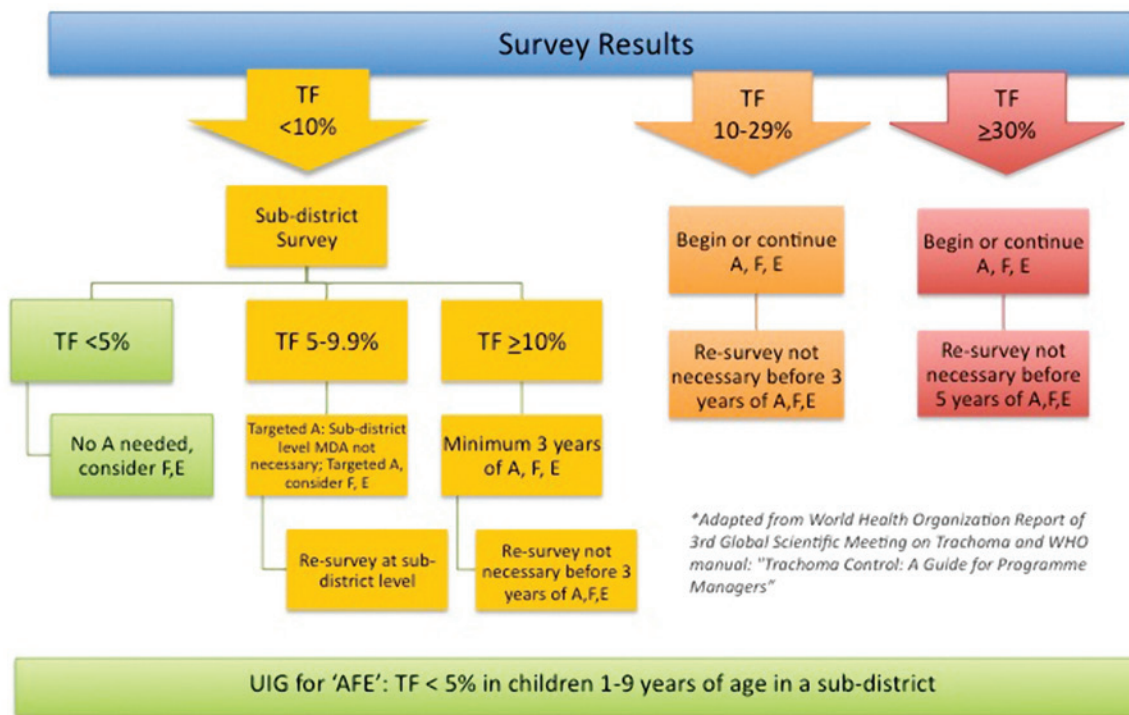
Survey Results

TF <10%

TF 10-29%

TF ≥30%

Sub-district Survey

Begin or continue A, F, E

Begin or continue A, F, E

TF <5%

TF 5-9.9%

TF ≥10%

Re-survey not necessary before 3 years of A,F,E

Re-survey not necessary before 5 years of A,F,E

No A needed, consider F,E

Targeted A: Sub-district level MDA not necessary; Targeted A, consider F, E

Minimum 3 years of A, F, E

*Adapted from World Health Organization Report of 3rd Global Scientific Meeting on Trachoma and WHO manual: "Trachoma Control: A Guide for Programme Managers"

Re-survey at sub-district level

Re-survey not necessary before 3 years of A,F,E

UIG for 'AFE': TF < 5% in children 1-9 years of age in a sub-district